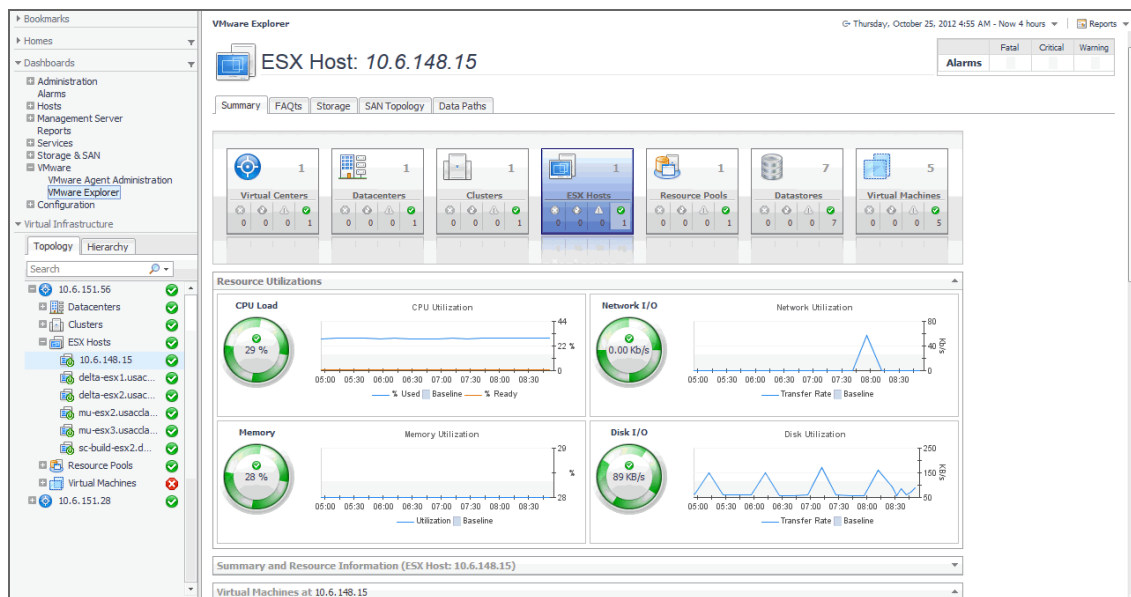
Bookmarks
Homes
Dashboards
Administration
Alarms
Hosts
Management Server
Reports
Services
Storage & SAN
VMware
VMware Agent Administration
VMware Explorer
Configuration
Virtual Infrastructure
Topology Hierarchy
Search
10.6.151.56
Datacenters
Clusters
ESX Hosts
10.6.148.15
delta-esx1.usac...
delta-esx2.usac...
mu-esx2.usaccla...
mu-esx3.usaccla...
sc-build-esx2.d...
Resource Pools
Virtual Machines
10.6.151.28

VMware Explorer
Thursday, October 25, 2012 4:55 AM - Now 4 hours
Reports

| | Fatal | Critical | Warning |
|---|---|---|---|
| Alarms | | | |

ESX Host: *10.6.148.15*

Summary FAQts Storage SAN Topology Data Paths

| Virtual Centers 1 | Datacenters 1 | Clusters 1 | ESX Hosts 1 | Resource Pools 1 | Datastores 7 | Virtual Machines 5 |
|---|---|---|---|---|---|---|
| 0 0 0 1 | 0 0 0 1 | 0 0 0 1 | 0 0 0 1 | 0 0 0 1 | 0 0 0 7 | 0 0 0 5 |

Resource Utilizations

CPU Load
29 %
CPU Utilization
44
22 %
0
05:00 05:30 06:00 06:30 07:00 07:30 08:00 08:30
% Used Baseline % Ready

Network I/O
0.00 Kb/s
Network Utilization
80
40 Kb/s
0
05:00 05:30 06:00 06:30 07:00 07:30 08:00 08:30
Transfer Rate Baseline

Memory
28 %
Memory Utilization
29
%
28
05:00 05:30 06:00 06:30 07:00 07:30 08:00 08:30
Utilization Baseline

Disk I/O
89 KB/s
Disk Utilization
250
150 KB/s
50
05:00 05:30 06:00 06:30 07:00 07:30 08:00 08:30
Transfer Rate Baseline

Summary and Resource Information (ESX Host: 10.6.148.15)

Virtual Machines at 10.6.148.15